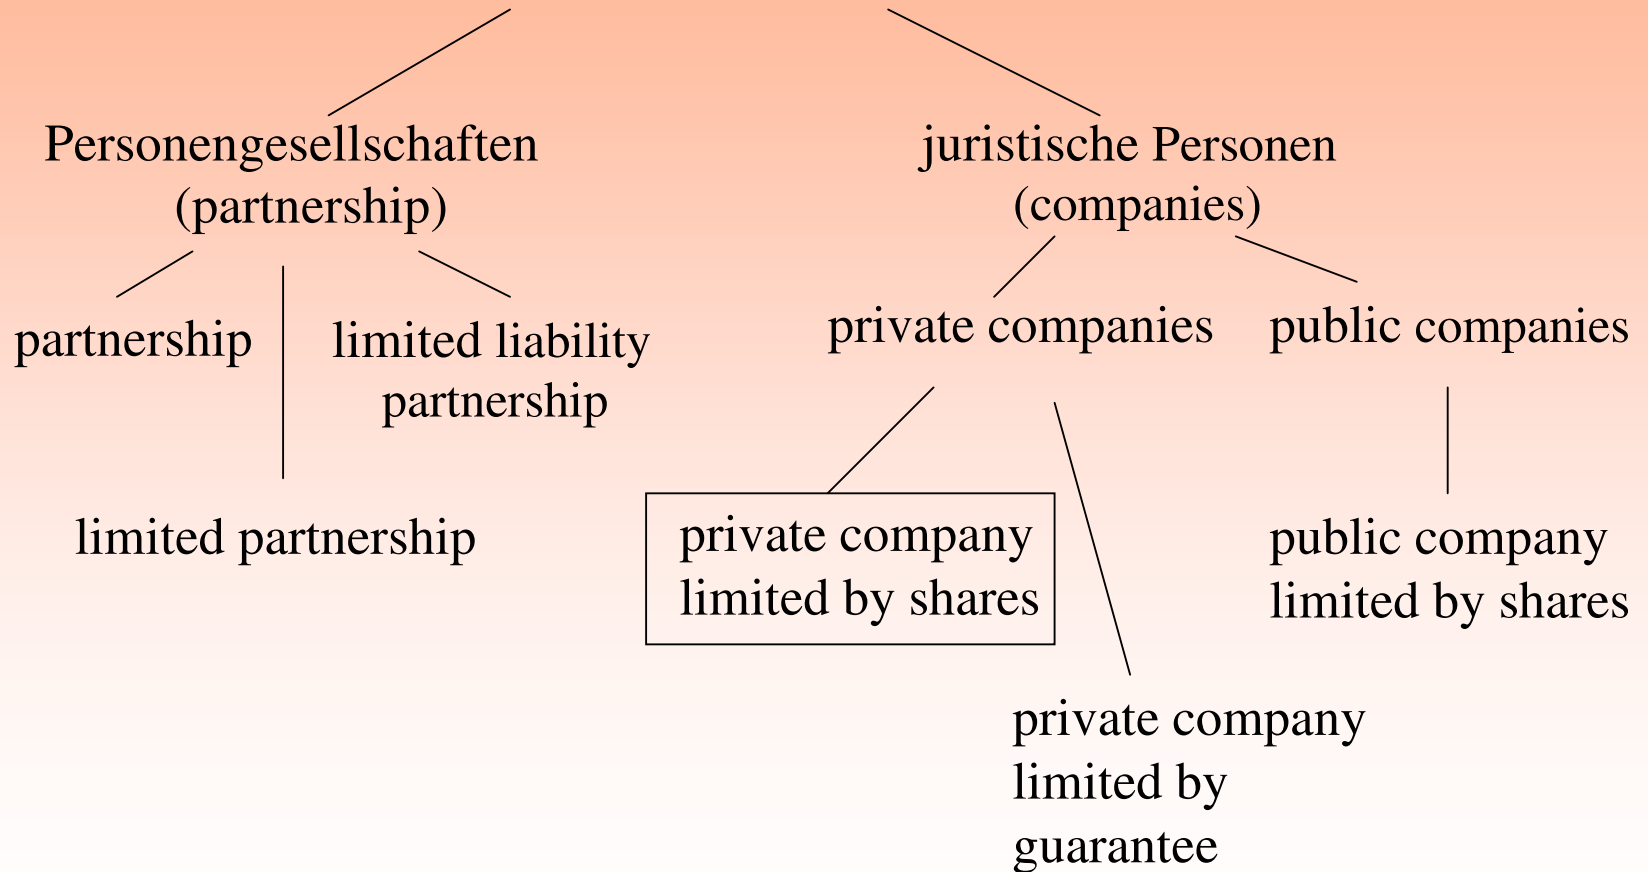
Personengesellschaften (partnership)

partnership

limited liability partnership

limited partnership

juristische Personen (companies)

private companies

public companies

private company limited by shares

private company limited by guarantee

public company limited by shares